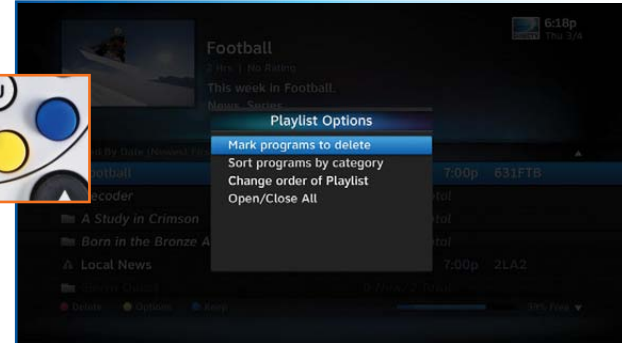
6:18p
Thu 3/4

Football
2 Hrs | No Rating
This week in Football.
News, Series

Playlist Options
Mark programs to delete
Sort programs by category
Change order of Playlist
Open/Close All

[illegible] By Date (Newest First)
Football 7:00p 631FTB
Decoder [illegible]
A Study in Crimson
Born in the Bronze A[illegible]
Local News 7:00p 2LA2
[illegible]
Delete Options Keep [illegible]% Free